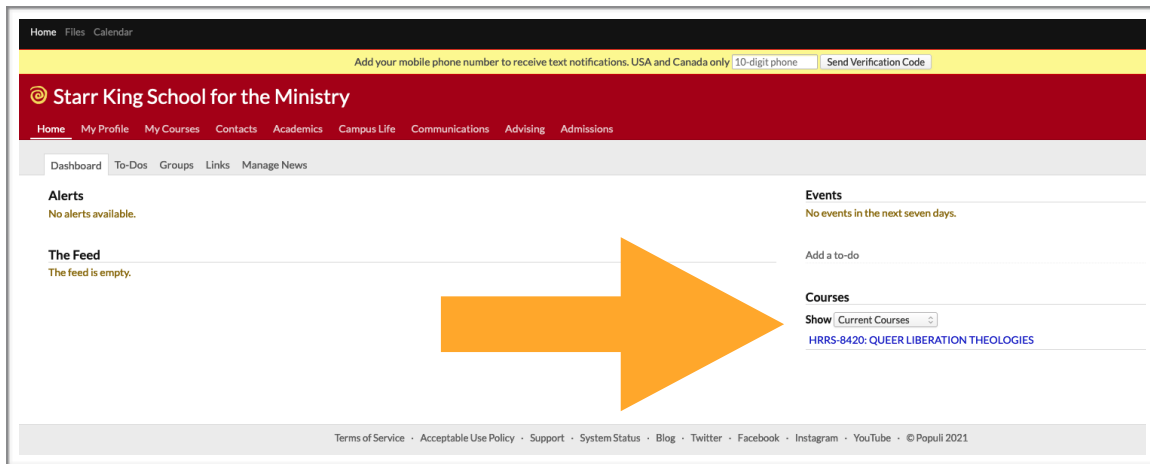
Home Files Calendar

Add your mobile phone number to receive text notifications. USA and Canada only 10-digit phone Send Verification Code

Starr King School for the Ministry

Home My Profile My Courses Contacts Academics Campus Life Communications Advising Admissions

Dashboard To-Dos Groups Links Manage News

Alerts
No alerts available.

The Feed
The feed is empty.

Events
No events in the next seven days.

Add a to-do

Courses
Show Current Courses
HRRS-8420: QUEER LIBERATION THEOLOGIES

Terms of Service · Acceptable Use Policy · Support · System Status · Blog · Twitter · Facebook · Instagram · YouTube · © Populi 2021